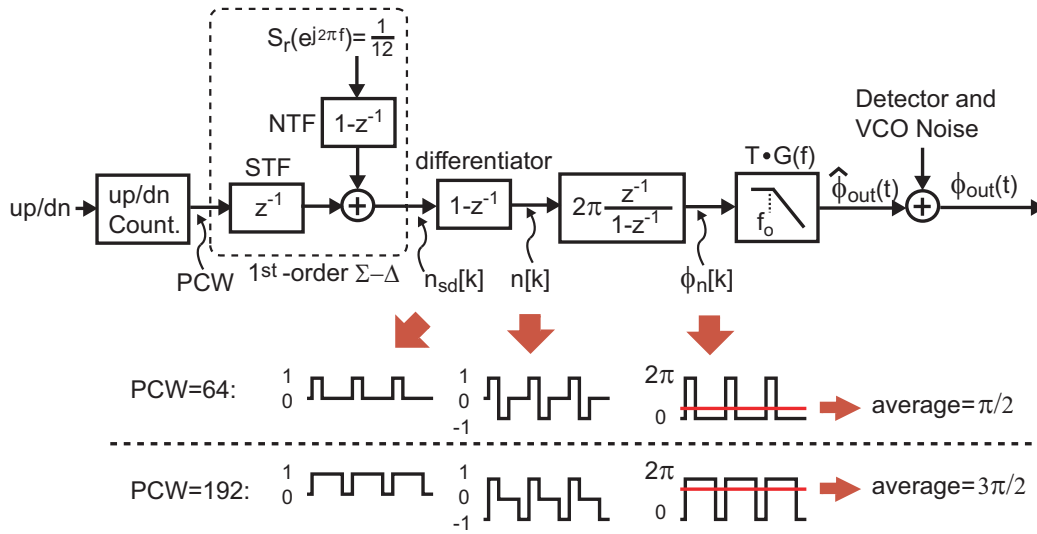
$S_r(e^{j2\pi f})=\frac{1}{12}$

NTF $1-z^{-1}$

STF

$z^{-1}$

up/dn

up/dn Count.

PCW

$1^{st}$ -order $\Sigma-\Delta$

differentiator

$1-z^{-1}$

$n_{sd}[k]$

$n[k]$

$2\pi\frac{z^{-1}}{1-z^{-1}}$

$\phi_n[k]$

$T\bullet G(f)$

$f_o$

$\hat{\phi}_{out}(t)$

Detector and VCO Noise

$\phi_{out}(t)$

PCW=64:

1
0

1
0
-1

$2\pi$
0

average=$\pi/2$

PCW=192:

1
0

1
0
-1

$2\pi$
0

average=$3\pi/2$